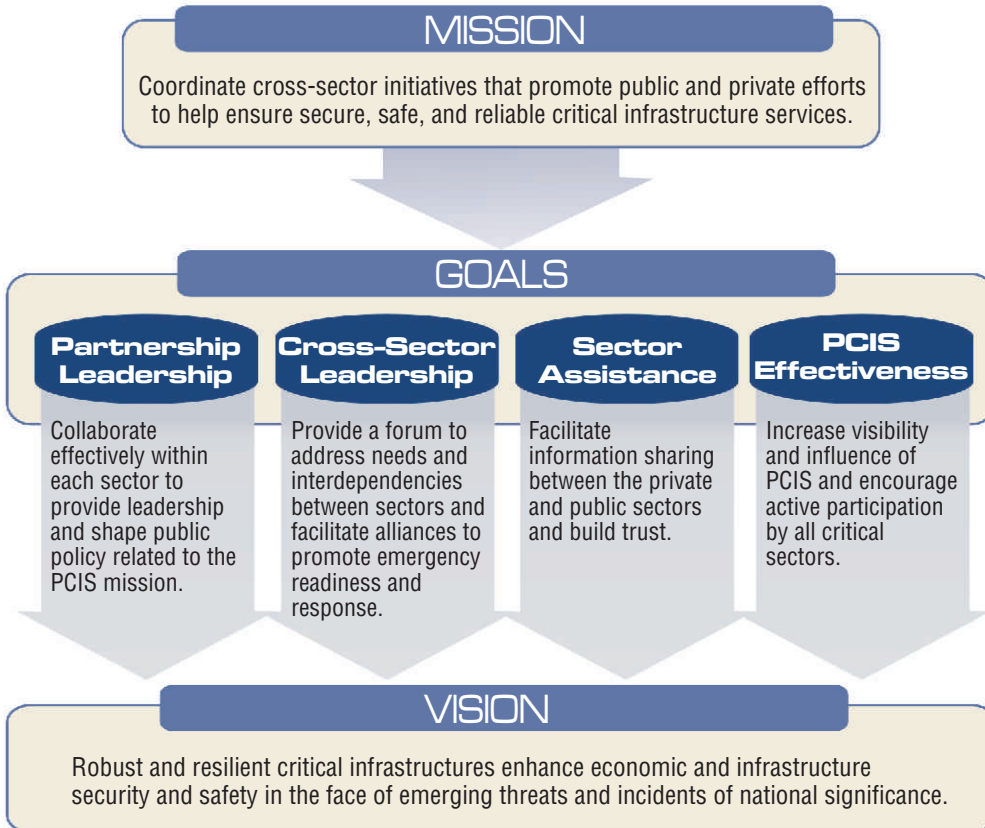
MISSION

Coordinate cross-sector initiatives that promote public and private efforts to help ensure secure, safe, and reliable critical infrastructure services.

GOALS

Partnership Leadership

Collaborate effectively within each sector to provide leadership and shape public policy related to the PCIS mission.

Cross-Sector Leadership

Provide a forum to address needs and interdependencies between sectors and facilitate alliances to promote emergency readiness and response.

Sector Assistance

Facilitate information sharing between the private and public sectors and build trust.

PCIS Effectiveness

Increase visibility and influence of PCIS and encourage active participation by all critical sectors.

VISION

Robust and resilient critical infrastructures enhance economic and infrastructure security and safety in the face of emerging threats and incidents of national significance.